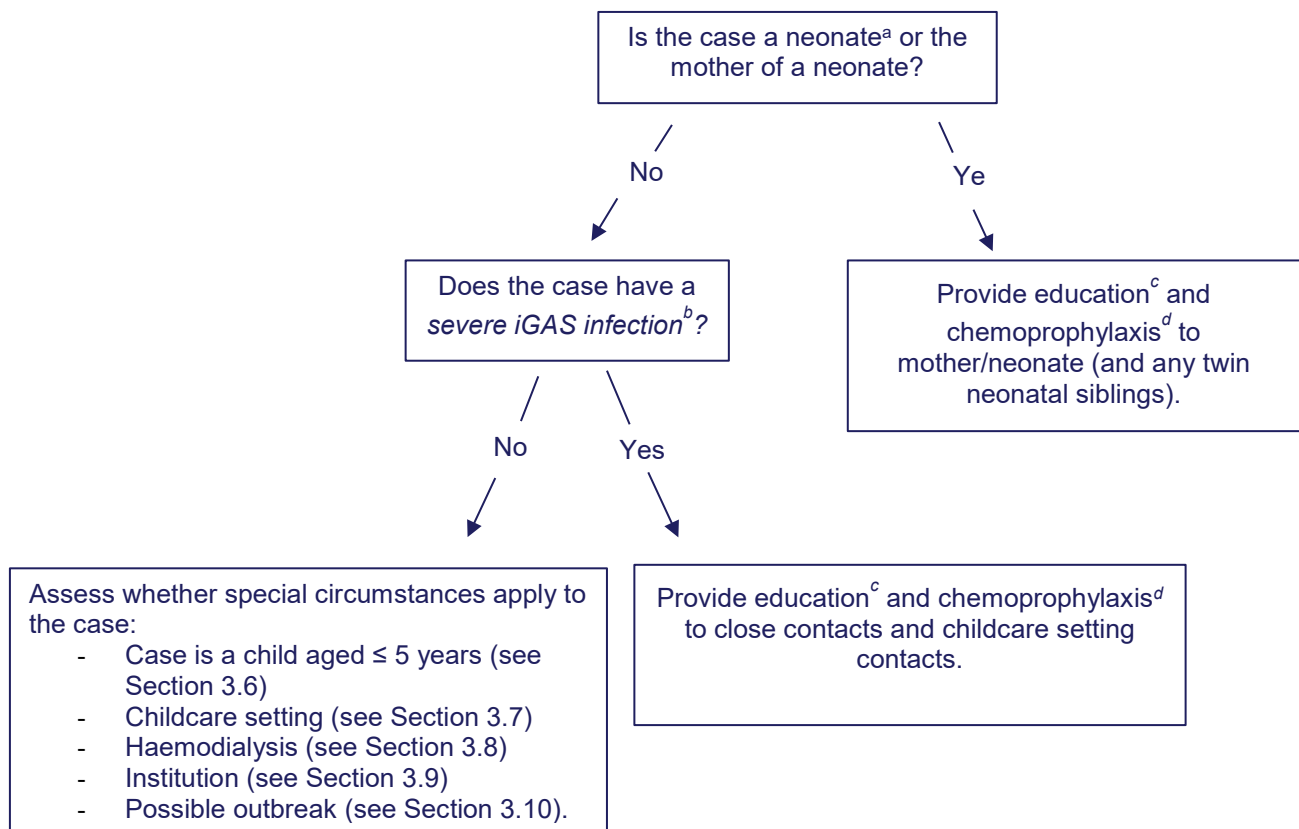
Is the case a neonate$^{a}$ or the mother of a neonate?

No

Ye

Does the case have a *severe iGAS infection$^{b}$?*

Provide education$^{c}$ and chemoprophylaxis$^{d}$ to mother/neonate (and any twin neonatal siblings).

No

Yes

Assess whether special circumstances apply to the case:
- Case is a child aged ≤ 5 years (see Section 3.6)
- Childcare setting (see Section 3.7)
- Haemodialysis (see Section 3.8)
- Institution (see Section 3.9)
- Possible outbreak (see Section 3.10).

Provide education$^{c}$ and chemoprophylaxis$^{d}$ to close contacts and childcare setting contacts.